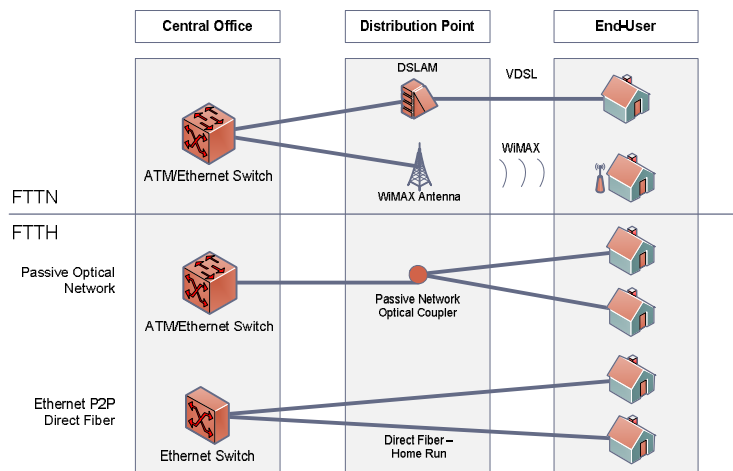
Central Office

Distribution Point

End-User

DSLAM

VDSL

ATM/Ethernet Switch

WiMAX

WiMAX Antenna

FTTN

FTTH

Passive Optical Network

ATM/Ethernet Switch

Passive Network Optical Coupler

Ethernet P2P Direct Fiber

Ethernet Switch

Direct Fiber – Home Run